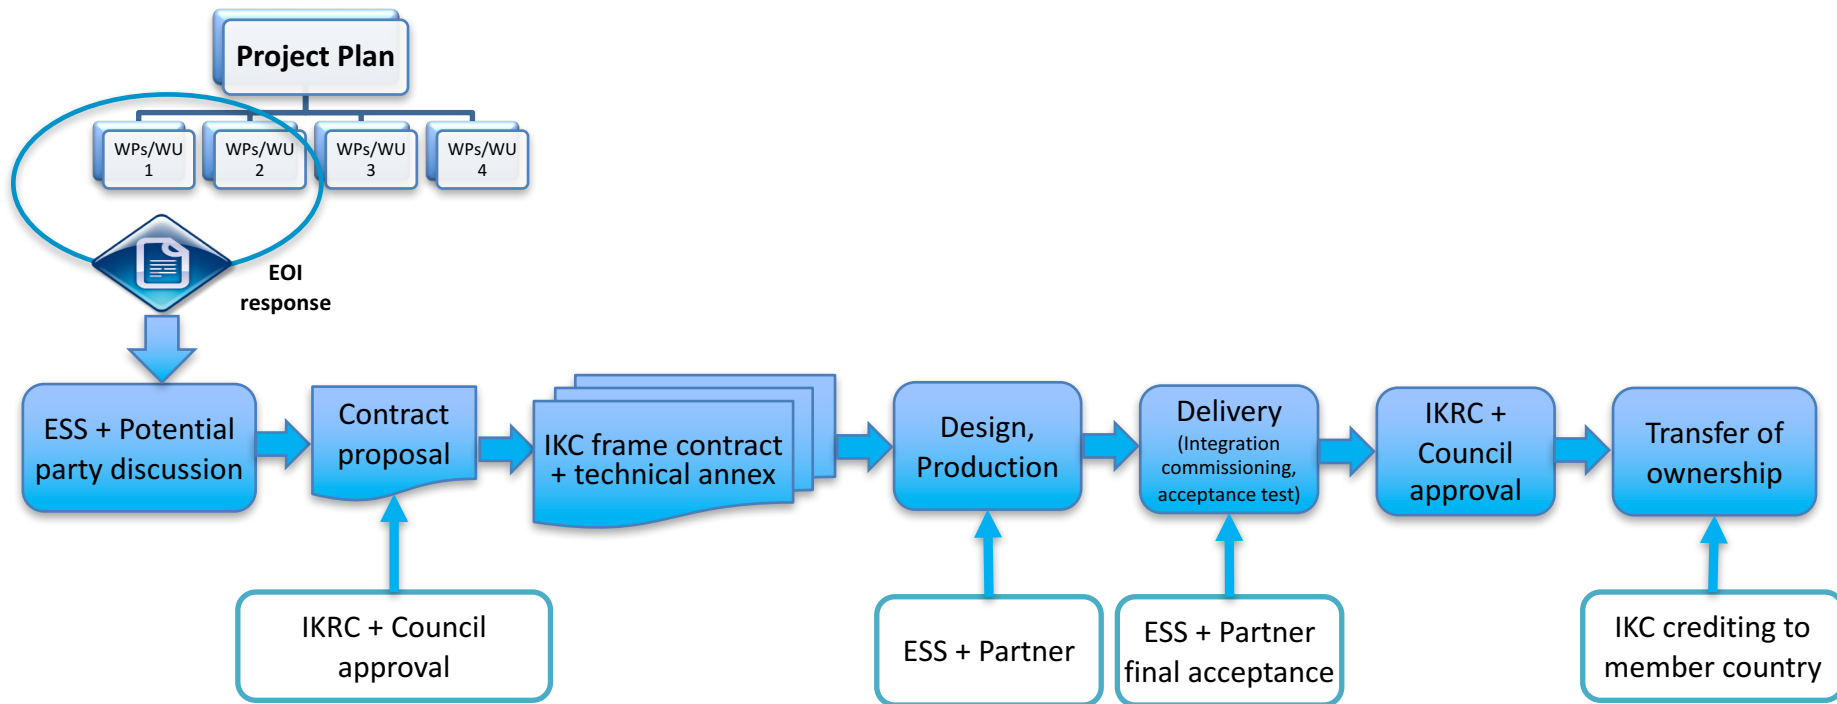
Project Plan

WPs/WU 1

WPs/WU 2

WPs/WU 3

WPs/WU 4

EOI response

ESS + Potential party discussion

Contract proposal

IKC frame contract + technical annex

Design, Production

Delivery (Integration commissioning, acceptance test)

IKRC + Council approval

Transfer of ownership

IKRC + Council approval

ESS + Partner

ESS + Partner final acceptance

IKC crediting to member country